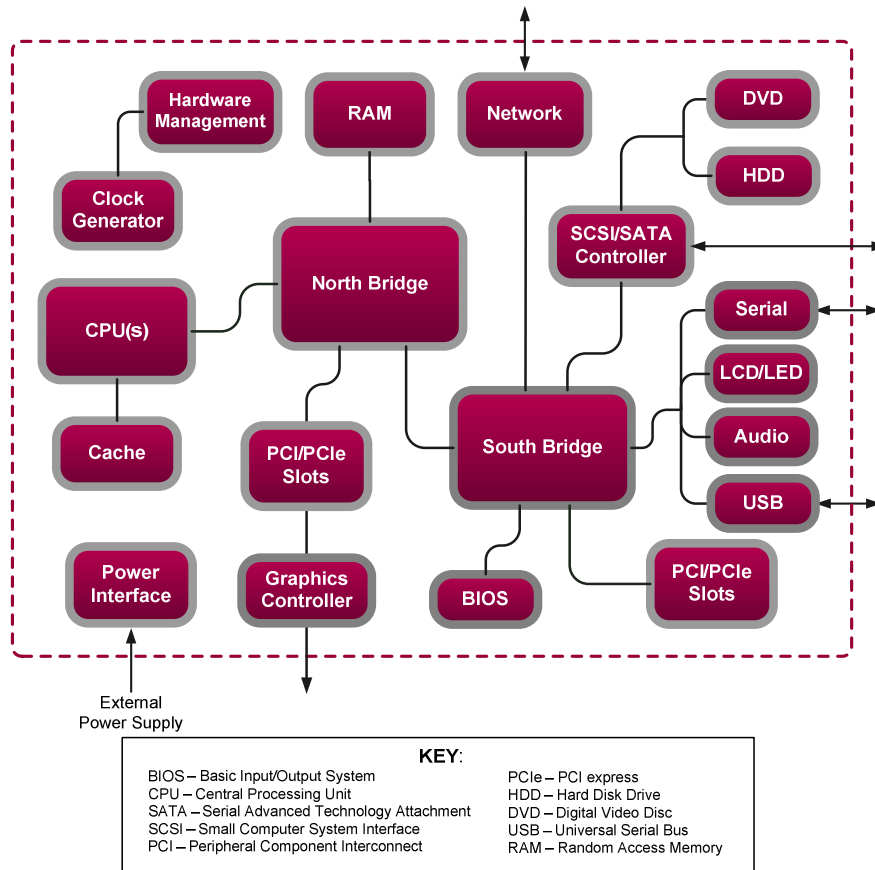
Hardware Management

RAM

Network

DVD

HDD

Clock Generator

SCSI/SATA Controller

North Bridge

CPU(s)

Serial

LCD/LED

Audio

Cache

PCI/PCIe Slots

South Bridge

USB

Power Interface

Graphics Controller

BIOS

PCI/PCIe Slots

External Power Supply

KEY:

BIOS – Basic Input/Output System
CPU – Central Processing Unit
SATA – Serial Advanced Technology Attachment
SCSI – Small Computer System Interface
PCI – Peripheral Component Interconnect

PCIe – PCI express
HDD – Hard Disk Drive
DVD – Digital Video Disc
USB – Universal Serial Bus
RAM – Random Access Memory